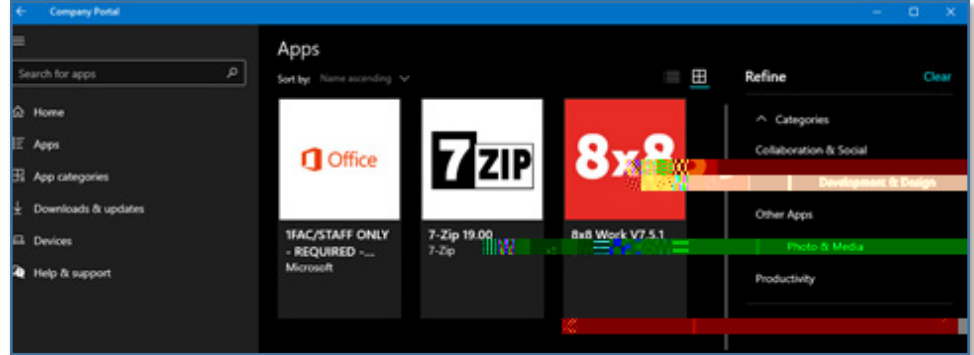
Company Portal

Search for apps

Home

Apps

App categories

Downloads & updates

Devices

Help & support

Apps

Sort by: Name ascending

Office

1FAC/STAFF ONLY - REQUIRED -...
Microsoft

7ZIP

7-Zip 19.00
7-Zip

8x8

8x8 Work V7.5.1

Refine

Clear

Categories

Collaboration & Social

Development & Design

Other Apps

Photo & Media

Productivity